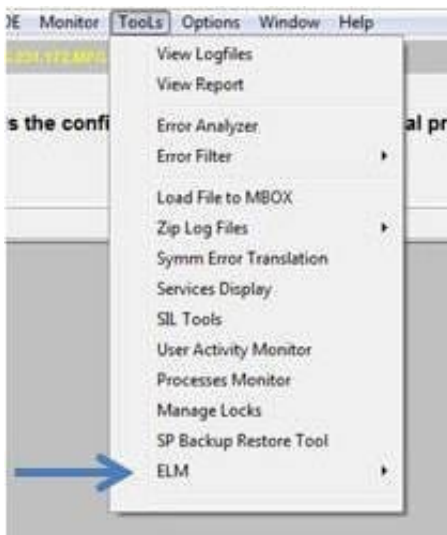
)E Monitor TooLs Options Window Help

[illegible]

s the confi

al pr

View Logfiles
View Report
Error Analyzer
Error Filter
Load File to MBOX
Zip Log Files
Symm Error Translation
Services Display
SIL Tools
User Activity Monitor
Processes Monitor
Manage Locks
SP Backup Restore Tool
ELM